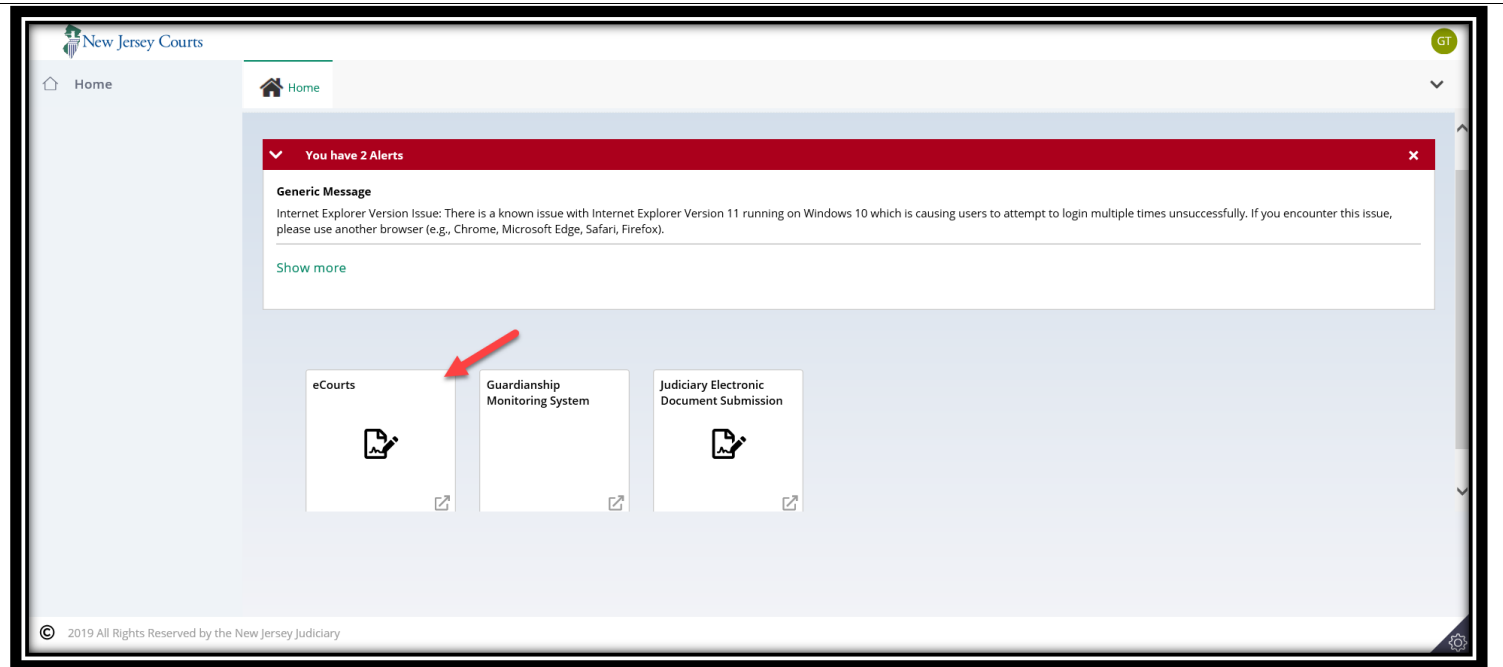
New Jersey Courts

GT

Home

Home

You have 2 Alerts

Generic Message

Internet Explorer Version Issue: There is a known issue with Internet Explorer Version 11 running on Windows 10 which is causing users to attempt to login multiple times unsuccessfully. If you encounter this issue, please use another browser (e.g., Chrome, Microsoft Edge, Safari, Firefox).

Show more

eCourts

Guardianship Monitoring System

Judiciary Electronic Document Submission

© 2019 All Rights Reserved by the New Jersey Judiciary